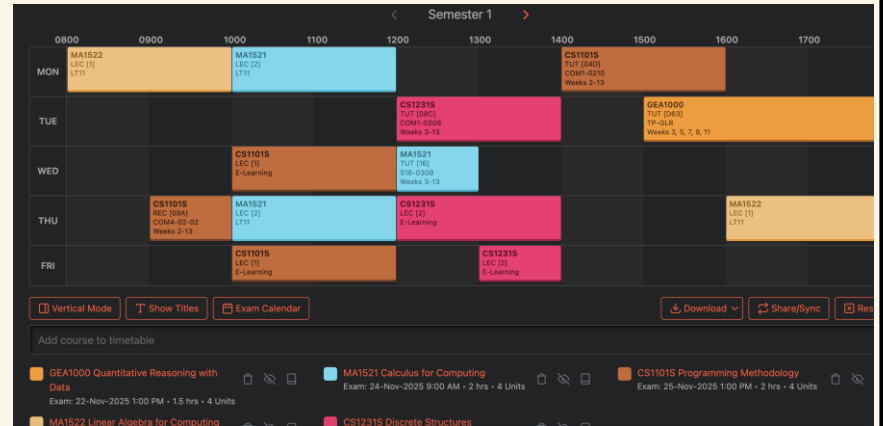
Semester 1

0800 0900 1000 1100 1200 1300 1400 1500 1600 1700

| | | | | | | | | | | |
|---|---|---|---|---|---|---|---|---|---|---|
| MON | MA1522 LEC [1] LT11 | | MA1521 LEC [2] LT11 | | | | CS1101S TUT [04D] COM1-0210 Weeks 2-13 | | | |
| TUE | | | | | CS1231S TUT [08C] COM1-0208 Weeks 3-13 | | | GEA1000 TUT [D63] TP-GLR Weeks 3, 5, 7, 9, 11 | | |
| WED | | | CS1101S LEC [1] E-Learning | | MA1521 TUT [16] S16-0309 Weeks 3-13 | | | | | |
| THU | | CS1101S REC [09A] COM4-02-02 Weeks 2-13 | MA1521 LEC [2] LT11 | | CS1231S LEC [2] E-Learning | | | | MA1522 LEC [1] LT11 | |
| FRI | | | CS1101S LEC [1] E-Learning | | | CS1231S LEC [2] E-Learning | | | | |

Vertical Mode | Show Titles | Exam Calendar | Download | Share/Sync | Res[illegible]

Add course to timetable

GEA1000 Quantitative Reasoning with Data
Exam: 22-Nov-2025 1:00 PM • 1.5 hrs • 4 Units

MA1521 Calculus for Computing
Exam: 24-Nov-2025 9:00 AM • 2 hrs • 4 Units

CS1101S Programming Methodology
Exam: 25-Nov-2025 1:00 PM • 2 hrs • 4 Units

MA1522 Linear Algebra for Computing

CS1231S Discrete Structures